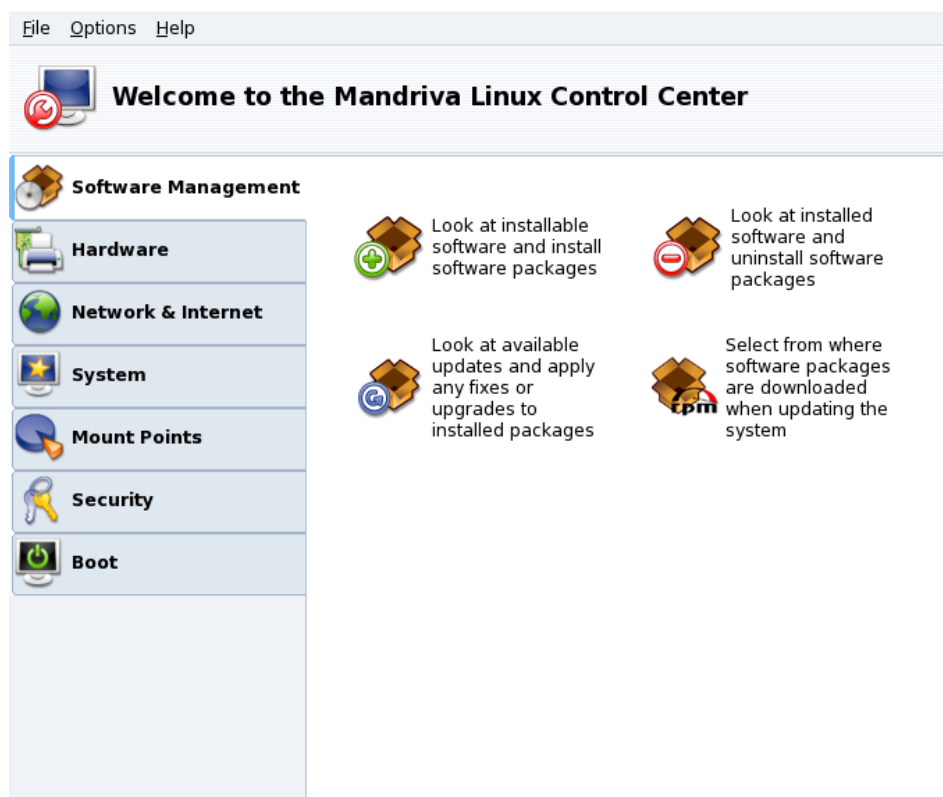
File Options Help

Welcome to the Mandriva Linux Control Center

Software Management

Hardware

Network & Internet

System

Mount Points

Security

Boot

Look at installable software and install software packages

Look at installed software and uninstall software packages

Look at available updates and apply any fixes or upgrades to installed packages

rpm

Select from where software packages are downloaded when updating the system